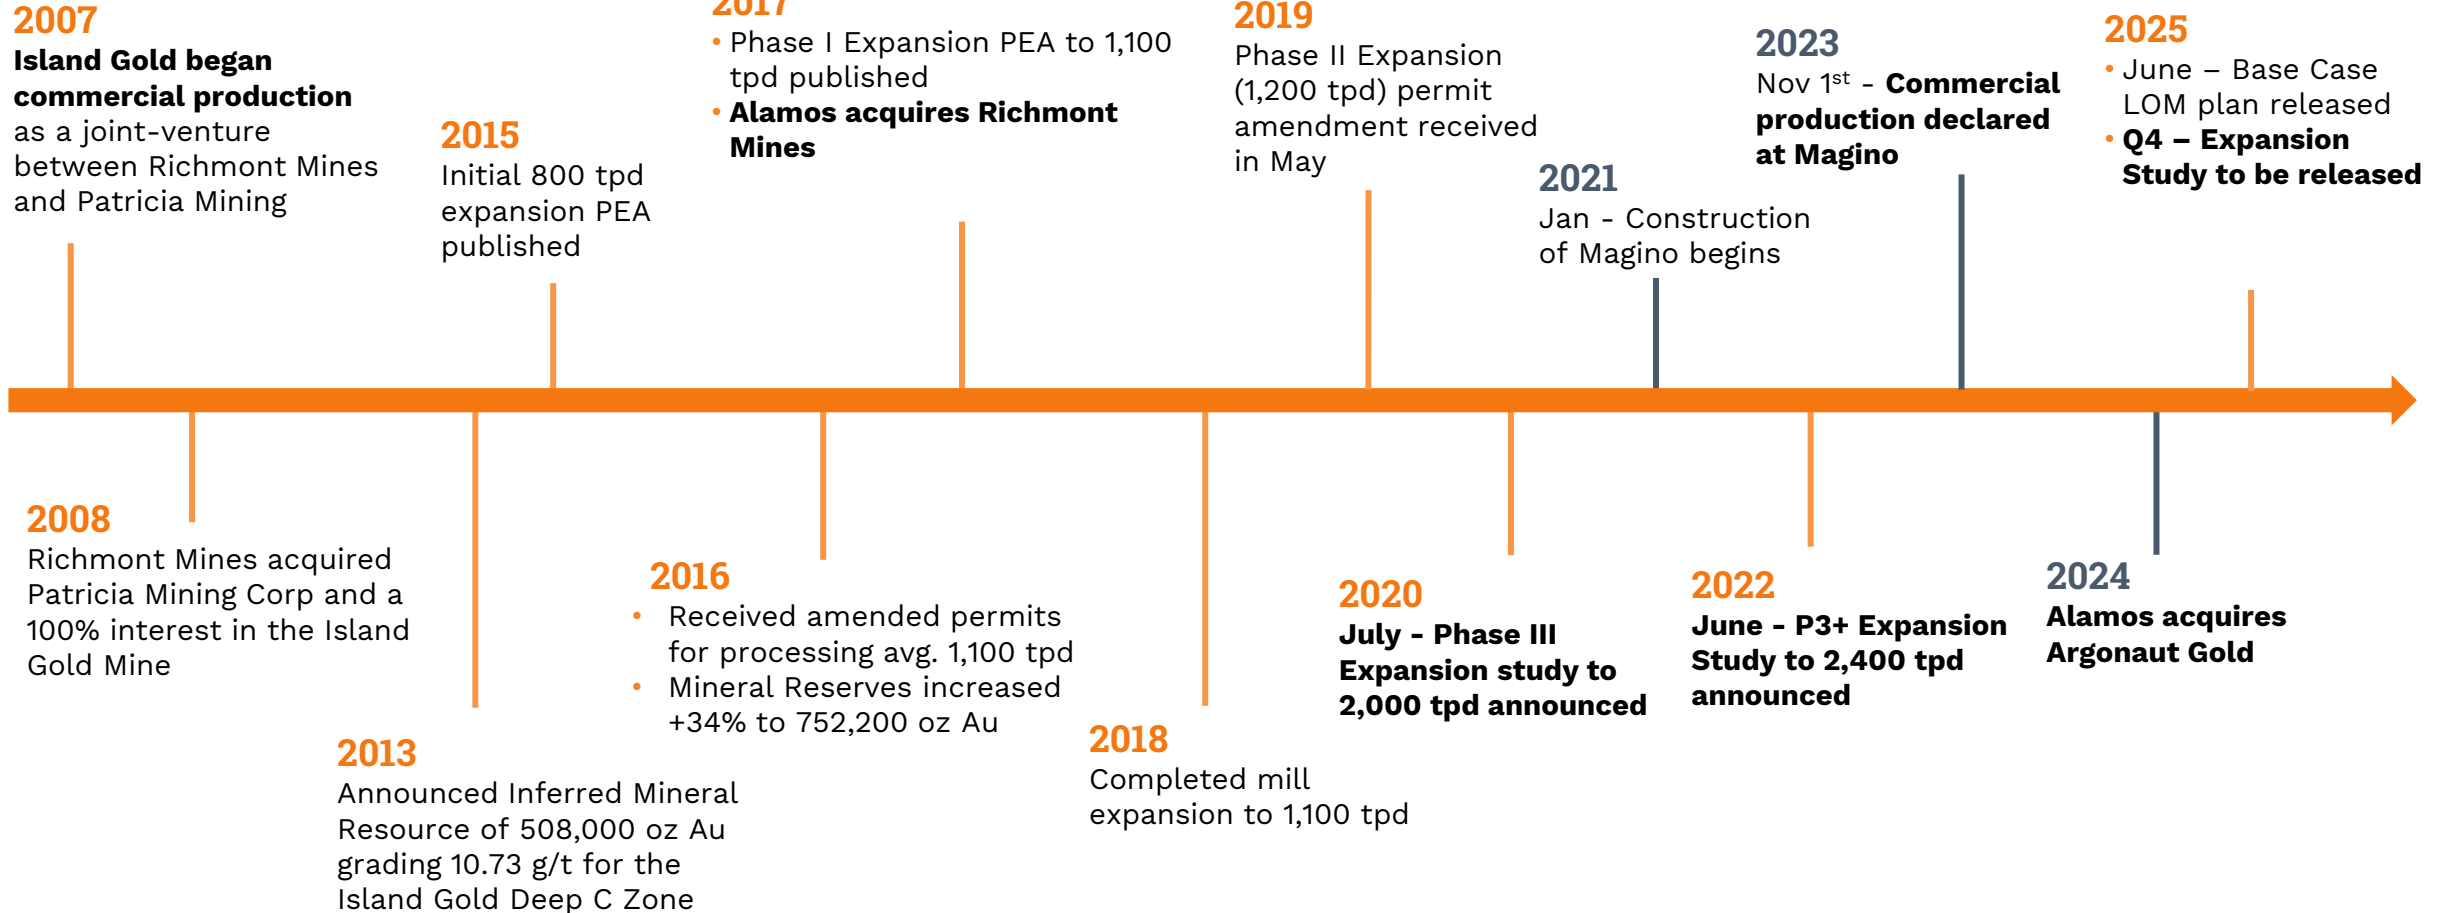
2007
Island Gold began commercial production as a joint-venture between Richmont Mines and Patricia Mining

2015
Initial 800 tpd expansion PEA published

2017
• Phase I Expansion PEA to 1,100 tpd published
• Alamos acquires Richmont Mines

2019
Phase II Expansion (1,200 tpd) permit amendment received in May

2021
Jan - Construction of Magino begins

2023
Nov 1$^{st}$ - Commercial production declared at Magino

2025
• June – Base Case LOM plan released
• Q4 – Expansion Study to be released

2008
Richmont Mines acquired Patricia Mining Corp and a 100% interest in the Island Gold Mine

2013
Announced Inferred Mineral Resource of 508,000 oz Au grading 10.73 g/t for the Island Gold Deep C Zone

2016
• Received amended permits for processing avg. 1,100 tpd
• Mineral Reserves increased +34% to 752,200 oz Au

2018
Completed mill expansion to 1,100 tpd

2020
July - Phase III Expansion study to 2,000 tpd announced

2022
June - P3+ Expansion Study to 2,400 tpd announced

2024
Alamos acquires Argonaut Gold